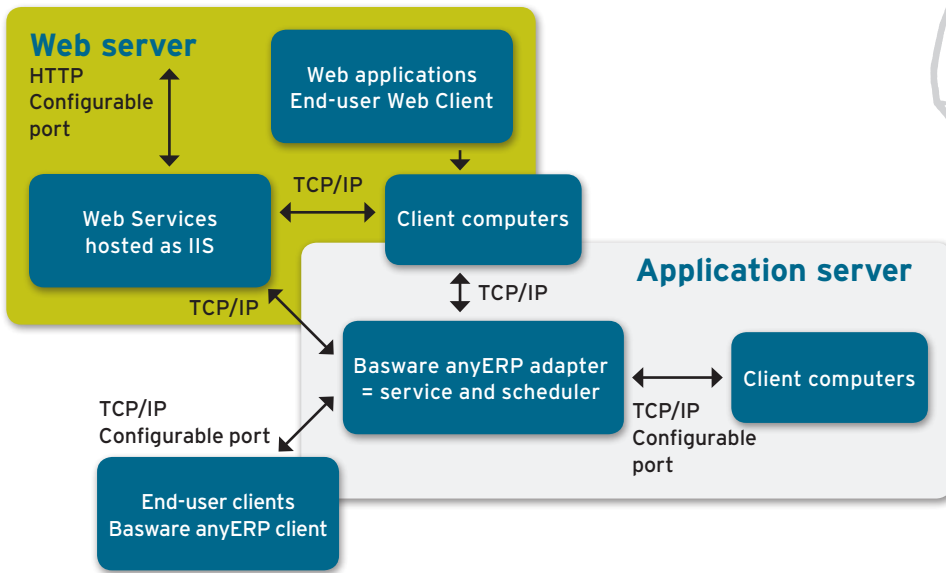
Web server

HTTP
Configurable
port

Web applications
End-user Web Client

Web Services
hosted as IIS

TCP/IP

Client computers

Application server

TCP/IP

TCP/IP

Basware anyERP adapter
= service and scheduler

Client computers

TCP/IP
Configurable port

TCP/IP
Configurable
port

End-user clients
Basware anyERP client